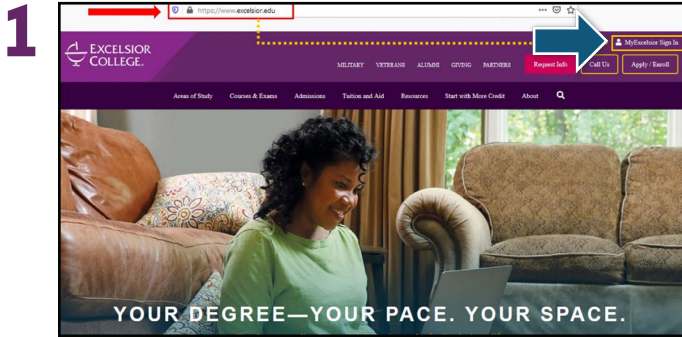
1

https://www.excelsior.edu

EXCELSIOR COLLEGE.

MyExcelsior Sign In

MILITARY VETERANS ALUMNI GIVING PARTNERS

Request Info

Call Us

Apply / Enroll

Areas of Study Courses & Exams Admissions Tuition and Aid Resources Start with More Credit About

YOUR DEGREE—YOUR PACE. YOUR SPACE.